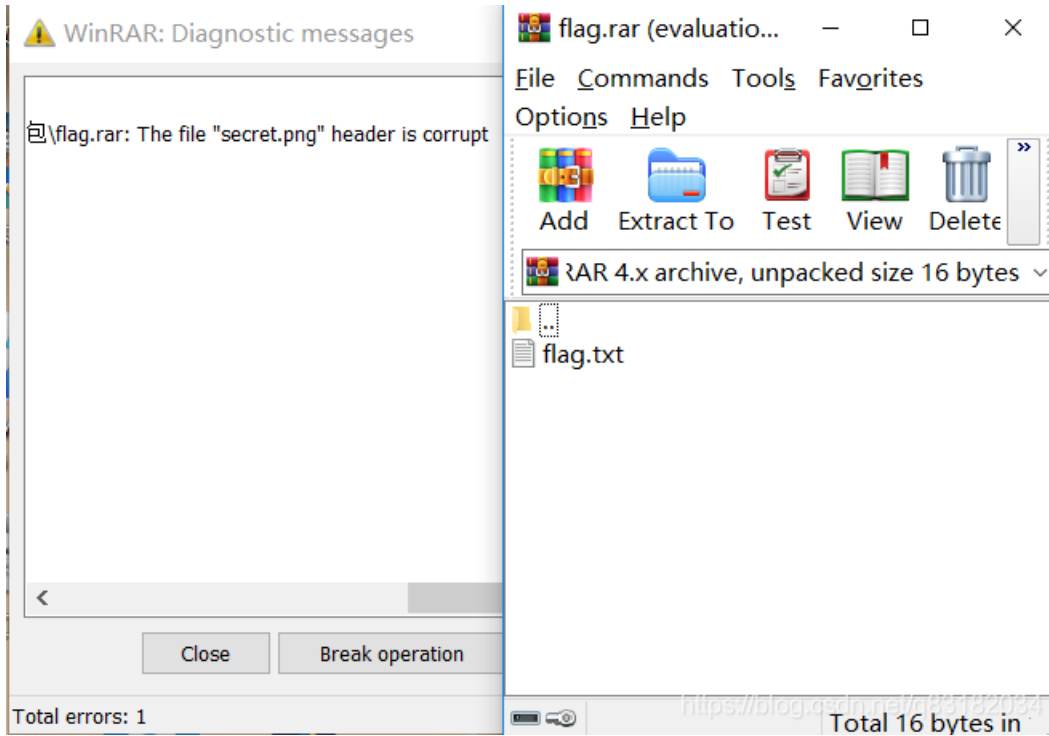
WinRAR: Diagnostic messages

包\flag.rar: The file "secret.png" header is corrupt

Close

Break operation

Total errors: 1

flag.rar (evaluatio...

File Commands Tools Favorites Options Help

Add Extract To Test View Delete

RAR 4.x archive, unpacked size 16 bytes

..

flag.txt

Total 16 bytes in

https://blog.csdn.net/q831820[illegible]